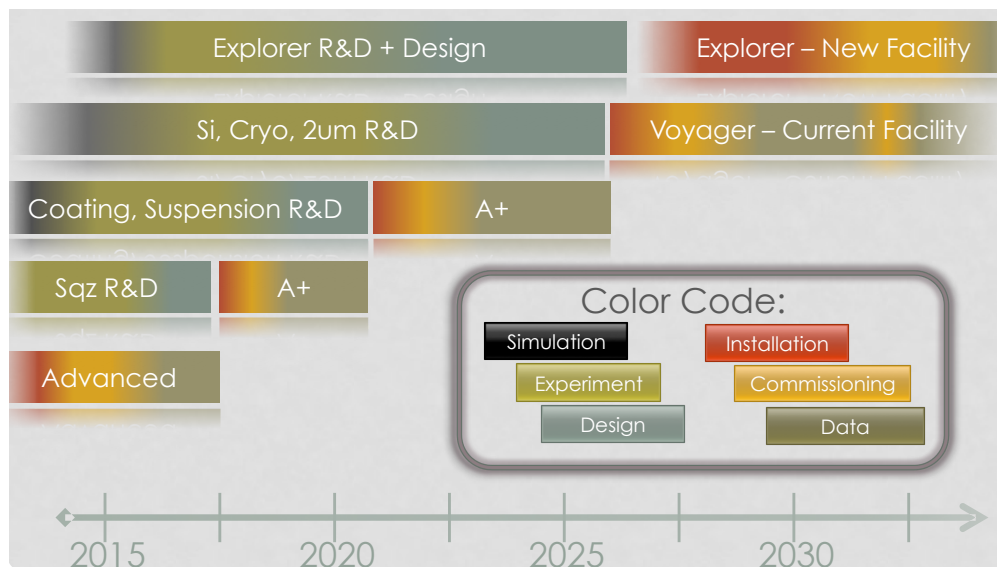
Explorer R&D + Design

Explorer – New Facility

Si, Cryo, 2um R&D

Voyager – Current Facility

Coating, Suspension R&D

A+

Sqz R&D

A+

Advanced

Color Code:

Simulation

Installation

Experiment

Commissioning

Design

Data

2015

2020

2025

2030